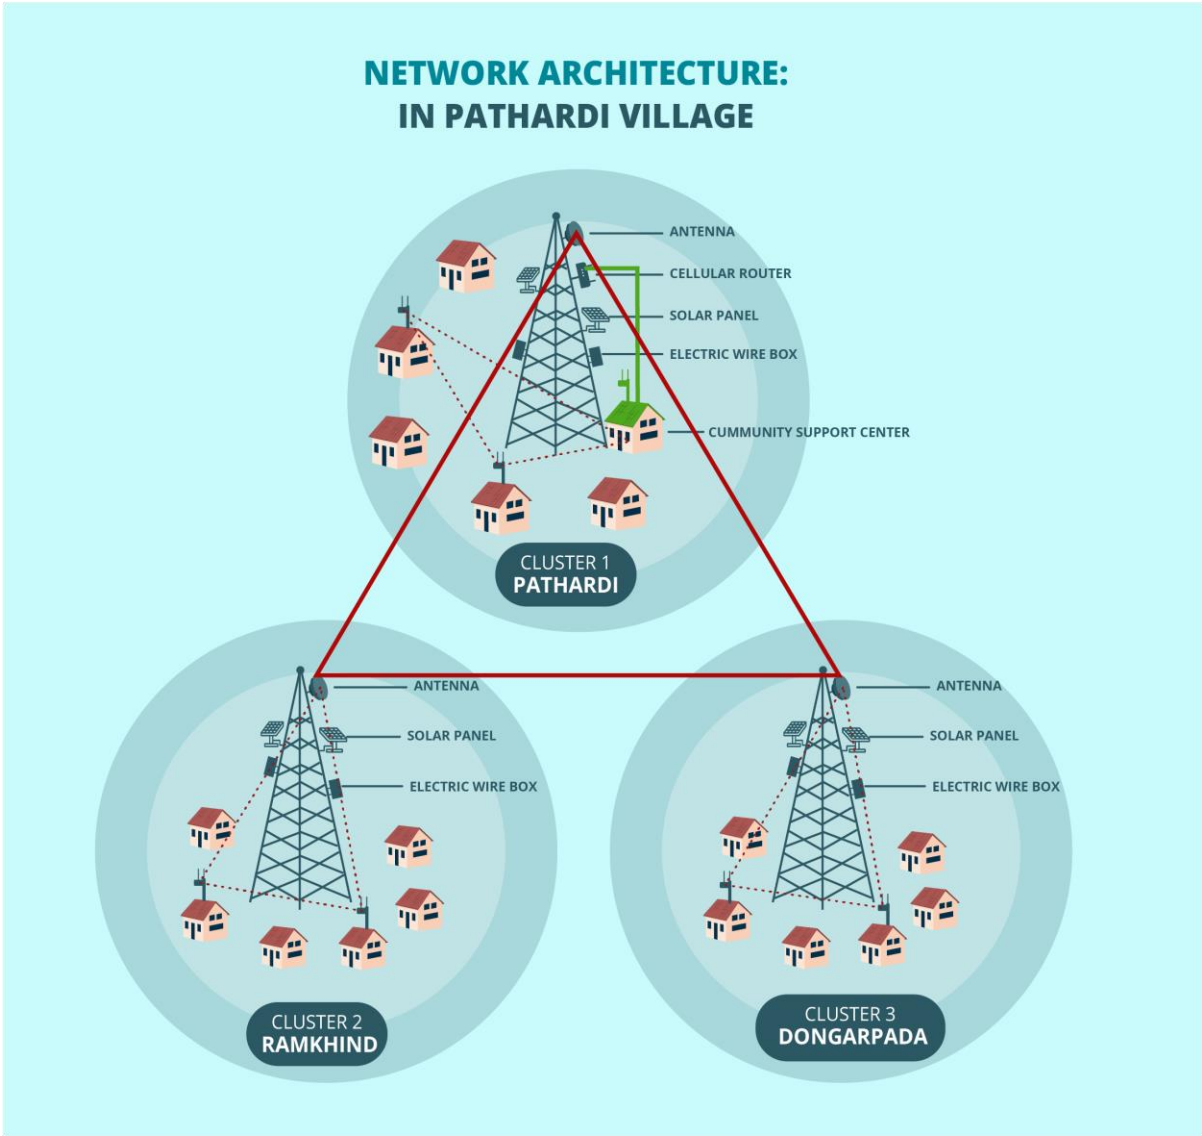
NETWORK ARCHITECTURE:
IN PATHARDI VILLAGE

ANTENNA
CELLULAR ROUTER
SOLAR PANEL
ELECTRIC WIRE BOX
CUMMUNITY SUPPORT CENTER

CLUSTER 1
PATHARDI

ANTENNA
SOLAR PANEL
ELECTRIC WIRE BOX

CLUSTER 2
RAMKHIND

ANTENNA
SOLAR PANEL
ELECTRIC WIRE BOX

CLUSTER 3
DONGARPADA